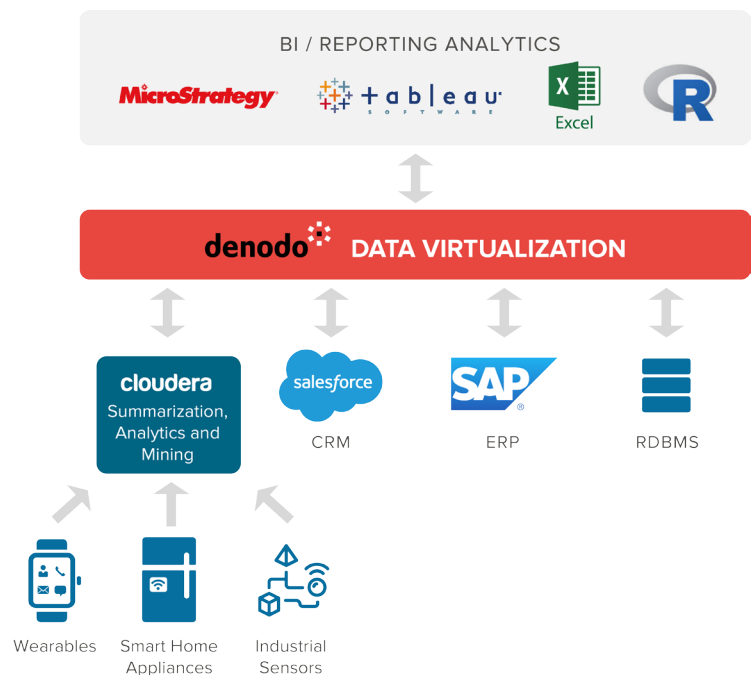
BI / REPORTING ANALYTICS

MicroStrategy

+ a b | e a u
SOFTWARE

X
Excel

R

denodo DATA VIRTUALIZATION

cloudera
Summarization, Analytics and Mining

salesforce
CRM

SAP
ERP

RDBMS

Wearables

Smart Home Appliances

Industrial Sensors